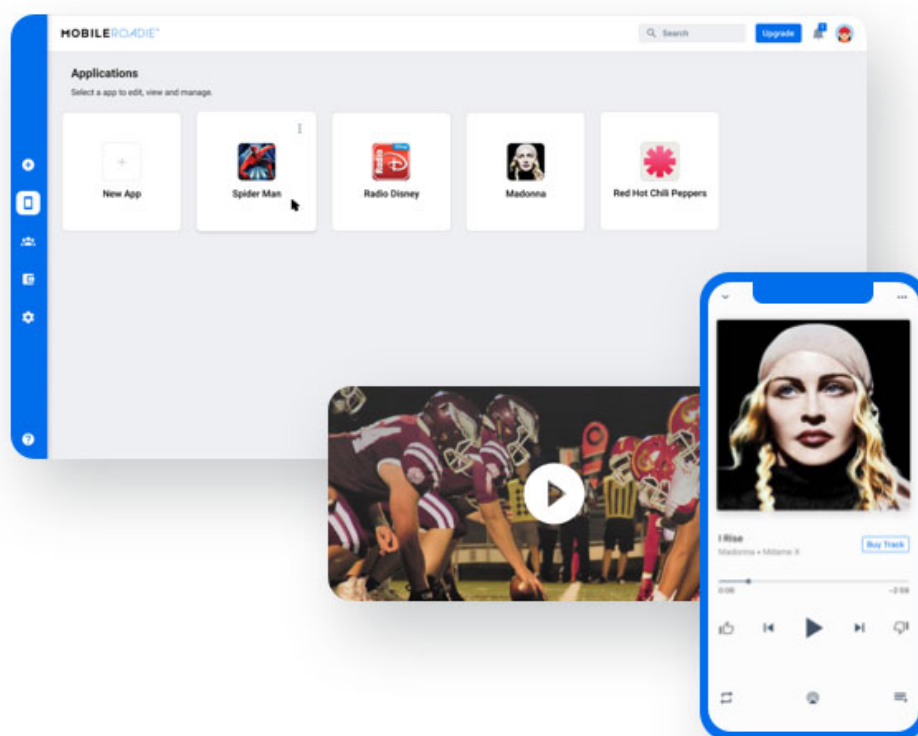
MOBILEROADIE

Search

Upgrade

Applications

Select a app to edit, view and manage.

New App

Spider Man

Radio Disney

Madonna

Red Hot Chili Peppers

I Rise

Madonna • Madame X

Buy Track

0:00

-2:59